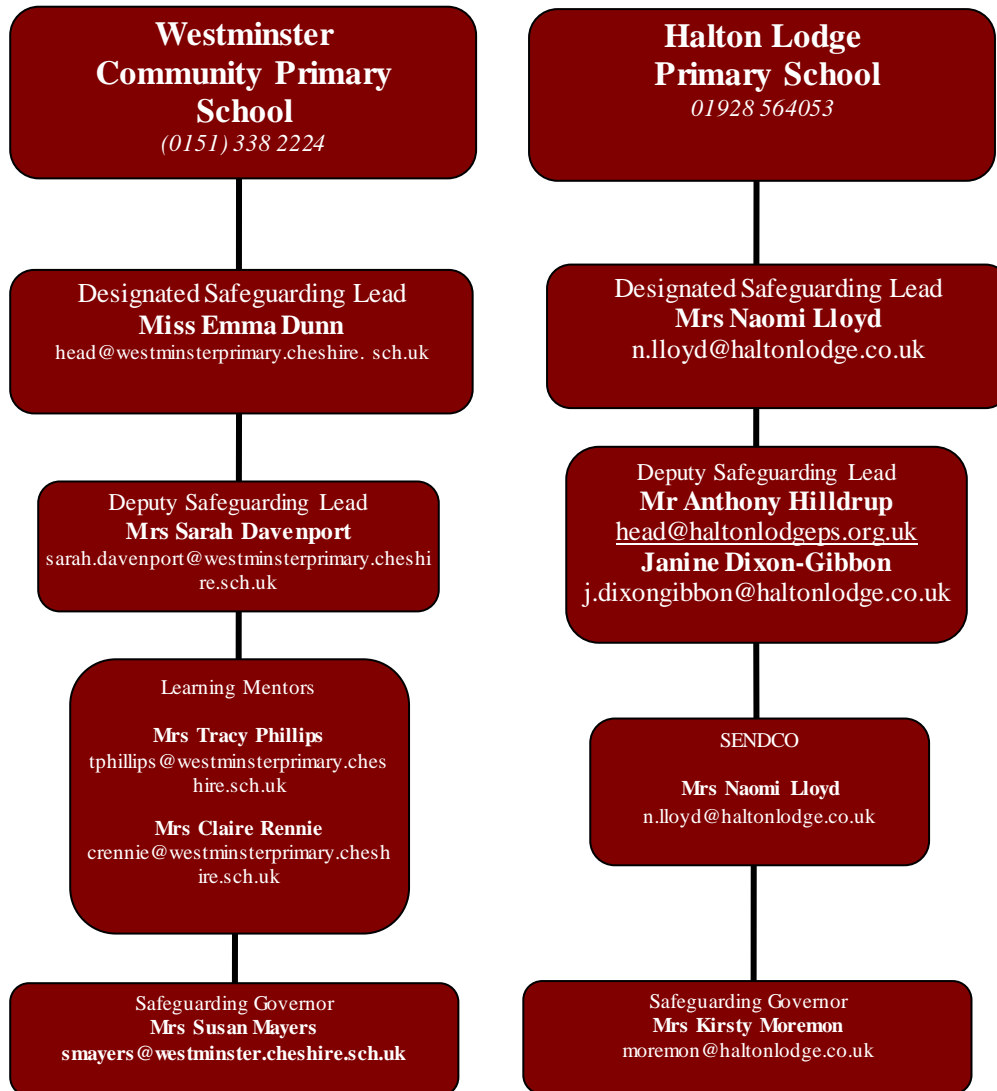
Westminster Community Primary School
(0151) 338 2224

Designated Safeguarding Lead
Miss Emma Dunn
head@westminsterprimary.cheshire. sch.uk

Deputy Safeguarding Lead
Mrs Sarah Davenport
sarah.davenport@westminsterprimary.cheshire.sch.uk

Learning Mentors

Mrs Tracy Phillips
tphillips@westminsterprimary.cheshire.sch.uk

Mrs Claire Rennie
crennie@westminsterprimary.cheshire.sch.uk

Safeguarding Governor
Mrs Susan Mayers
smayers@westminster.cheshire.sch.uk

Halton Lodge Primary School
01928 564053

Designated Safeguarding Lead
Mrs Naomi Lloyd
n.lloyd@haltonlodge.co.uk

Deputy Safeguarding Lead
Mr Anthony Hilldrup
head@haltonlodgeps.org.uk
Janine Dixon-Gibbon
j.dixongibbon@haltonlodge.co.uk

SENDCO

Mrs Naomi Lloyd
n.lloyd@haltonlodge.co.uk

Safeguarding Governor
Mrs Kirsty Moremon
moremon@haltonlodge.co.uk